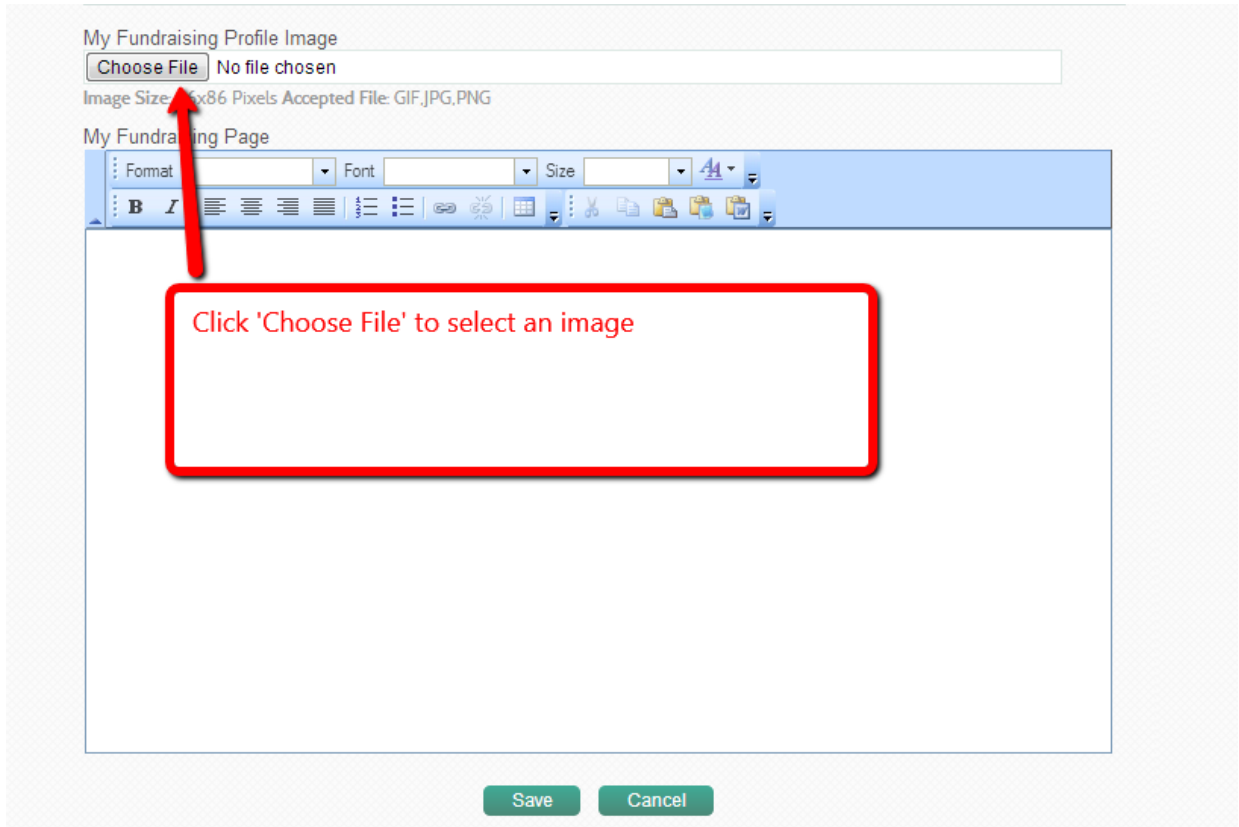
My Fundraising Profile Image

Choose File No file chosen

Image Size: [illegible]x86 Pixels Accepted File: GIF,JPG,PNG

My Fundrai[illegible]ing Page

Format Font Size

B I

Click 'Choose File' to select an image

Save Cancel